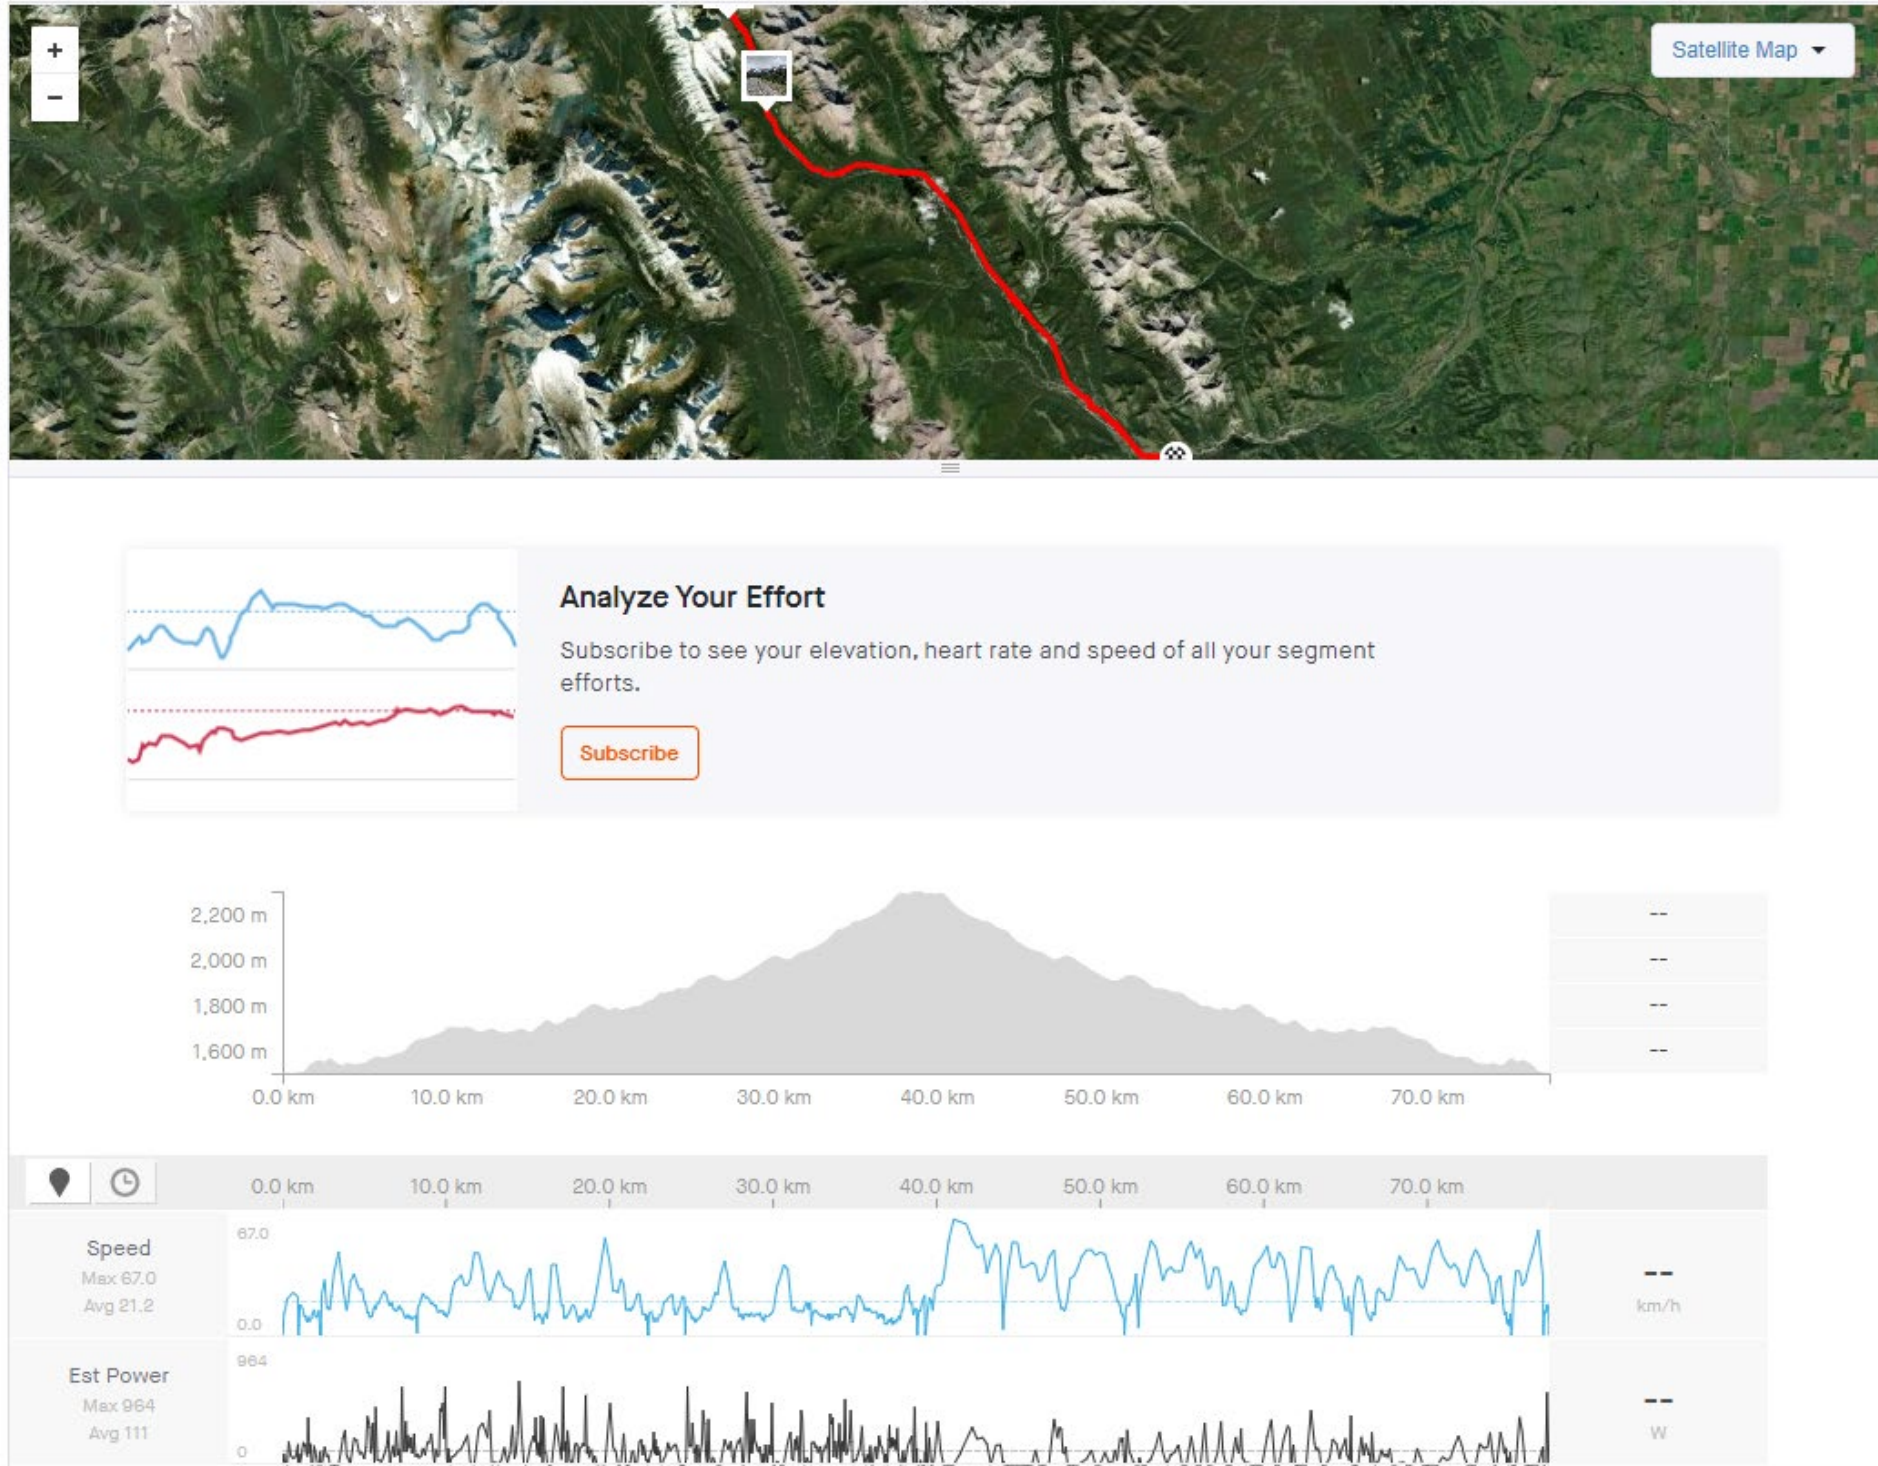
+
−
Satellite Map

Analyze Your Effort

Subscribe to see your elevation, heart rate and speed of all your segment efforts.

Subscribe

2,200 m
2,000 m
1,800 m
1,600 m
0.0 km 10.0 km 20.0 km 30.0 km 40.0 km 50.0 km 60.0 km 70.0 km

--
--
--
--

0.0 km 10.0 km 20.0 km 30.0 km 40.0 km 50.0 km 60.0 km 70.0 km

Speed
Max 67.0
Avg 21.2
67.0
0.0
--
km/h

Est Power
Max 964
Avg 111
964
0
--
W